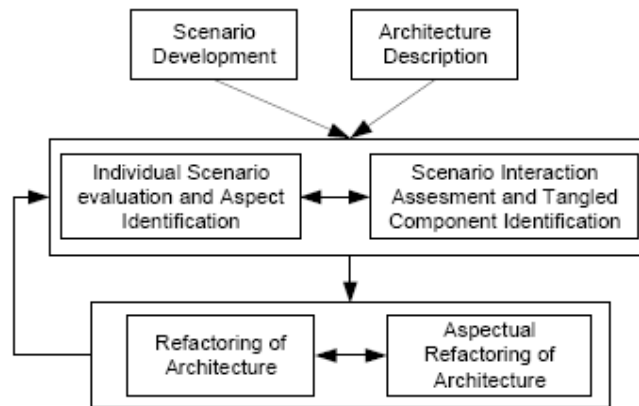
Scenario Development

Architecture Description

Individual Scenario evaluation and Aspect Identification

Scenario Interaction Assesment and Tangled Component Identification

Refactoring of Architecture

Aspectual Refactoring of Architecture